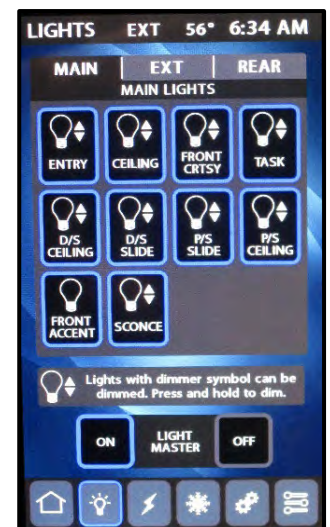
LIGHTS EXT 56° 6:34 AM

MAIN | EXT | REAR

MAIN LIGHTS

ENTRY
CEILING
FRONT CRTSY
TASK
D/S CEILING
D/S SLIDE
P/S SLIDE
P/S CEILING
FRONT ACCENT
SCONCE

Lights with dimmer symbol can be dimmed. Press and hold to dim.

ON
LIGHT MASTER
OFF